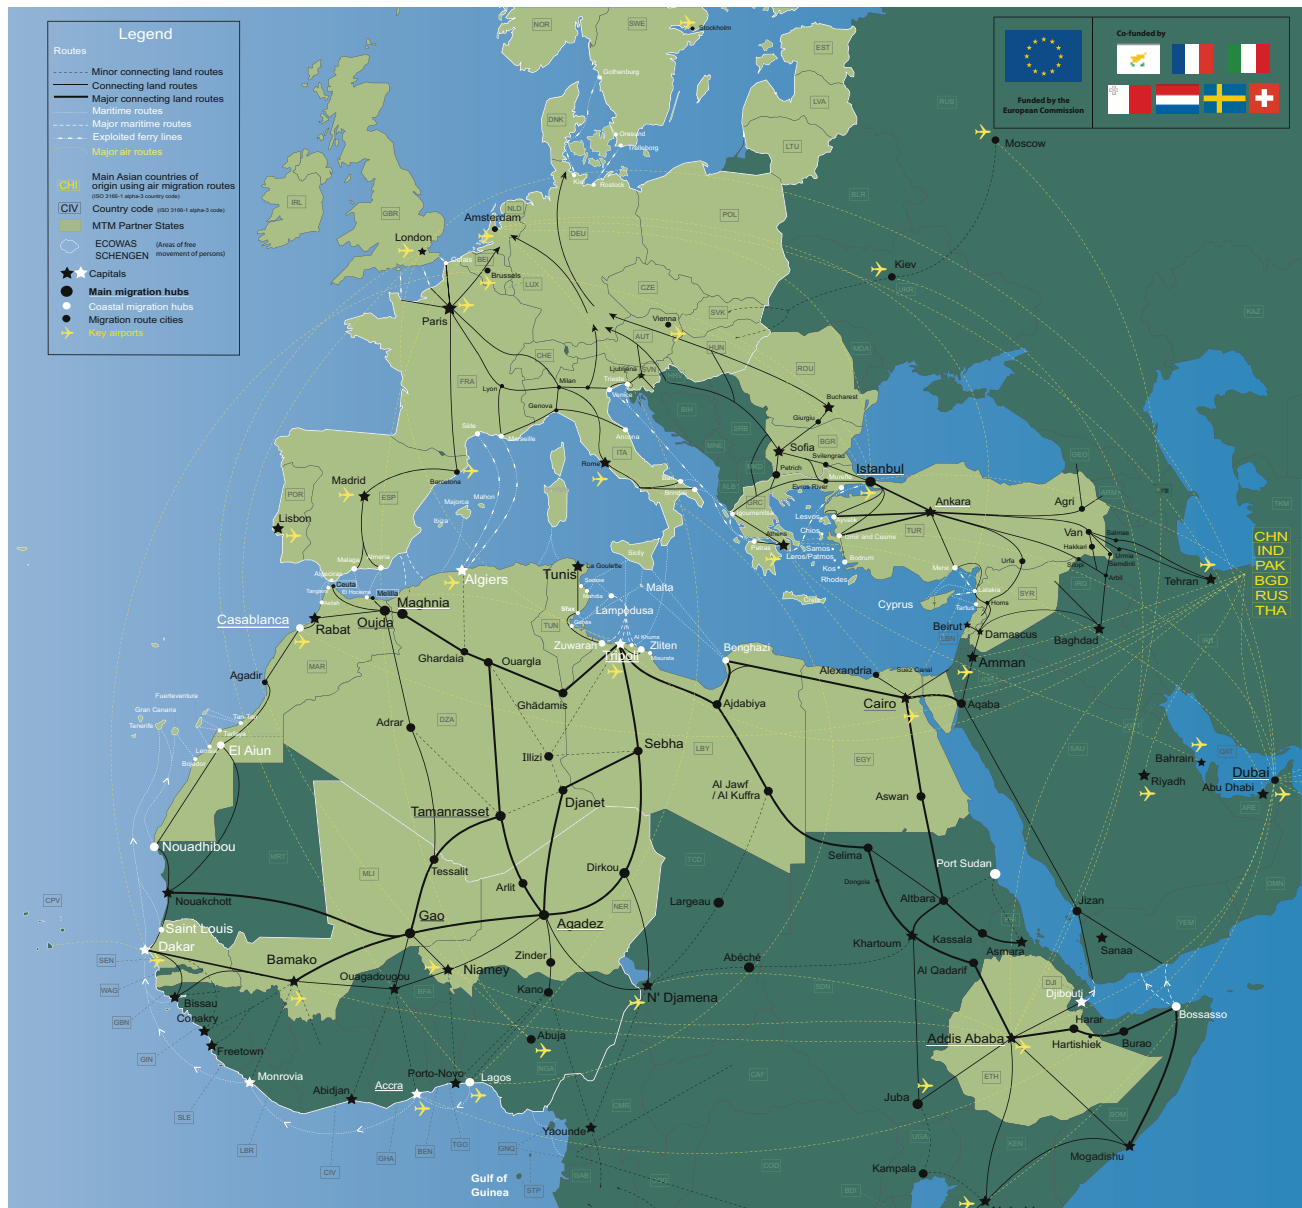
Legend
Routes
Minor connecting land routes
Connecting land routes
Major connecting land routes
Maritime routes
Major maritime routes
Exploited ferry lines
Major air routes
CHI Main Asian countries of origin using air migration routes (ISO 3166-1 alpha-3 country code)
CIV Country code (ISO 3166-1 alpha-3 code)
MTM Partner States
ECOWAS SCHENGEN (Areas of free movement of persons)
Capitals
Main migration hubs
Coastal migration hubs
Migration route cities
Key airports

Funded by the European Commission
Co-funded by

CHN
IND
PAK
BGD
RUS
THA

NOR SWE Stockholm EST LVA LTU DNK Gothenburg Oresund Trelleborg Rostock Moscow RUS BLR IRL GBR NLD London Amsterdam DEU POL Kiev UKR BEL Calais Brussels LUX CZE SVK KAZ Paris Vienna AUT HUN MDA FRA CHE ROU Lyon Milan Ljubljana SVN Trieste Venice Genova HRV BIH SRB Bucharest Giurgiu Sofia BGR Svilengrad Istanbul GEO Ancona Sete Marseille MNE KOS Rome ITA ALB MKD Patrich Evros River Mytilene Lesvos Ankara Agri TKM Bari Brindisi GRC Chios Izmir and Cesme Van Salmas Hakkari Urmia Igoumenitsa Athens Patras Samos Leros/Patmos Bodrum TUR Sapi Sardasht Kos Mersin Urfa Arbil Tehran Rhodes Barcelona Madrid ESP POR Lisbon Mahon Majorca Ibiza Sicily Malaga Almeria Algeciras Ceuta Al Hoceima Melilla Tangier Nador Algiers Tunis La Goulette Sousse Mahdia Sfax Gabes Malta Lampedusa Cyprus Latakia Tartus Homs SYR Beirut LBN Damascus Baghdad IRQ IRN Oujda Maghnia Rabat Casablanca TUN Zuwara Tripoli Al Khums Ziliten Misurata Benghazi Ghardaia Ouargla Agadir MAR Ghadamis Ajdabiya Alexandria Suez Canal Amman Cairo Aqaba Fuerteventura Gran Canaria Tenerife Lanzarote Tarfaya Boujdour DZA Adrar Illizi Sebha LBY SAU Bahrain QAT Riyadh Dubai Abu Dhabi ARE El Aiun Djanet Al Jawf / Al Kuffra EGY Aswan Tamanrasset OMN Nouadhibou MRT MLI Tessalit Dirkou Selima Dongola Port Sudan Nouakchott Arlit TCD Largeau NER CPV Saint Louis Gao Agadez Altbara Jizan YEM ERI Khartoum Kassala Asmara Sanaa Dakar SEN Bamako Ouagadougou Niamey Zinder Abéché SDN Al Qadarif GMB BFA Kano N' Djamena DJI Djibouti GNB Bissau Conakry Harar Bossasso GIN Freetown Abuja NGA CAF Addis Ababa Hartishiek Burao SLE Monrovia Porto-Novo Lagos ETH LBR Abidjan Accra CMR Juba Yaounde SOM CIV GHA BEN TGO GNQ SSD UGA KEN Gulf of Guinea STP GAB COG Mogadishu Kampala BDI